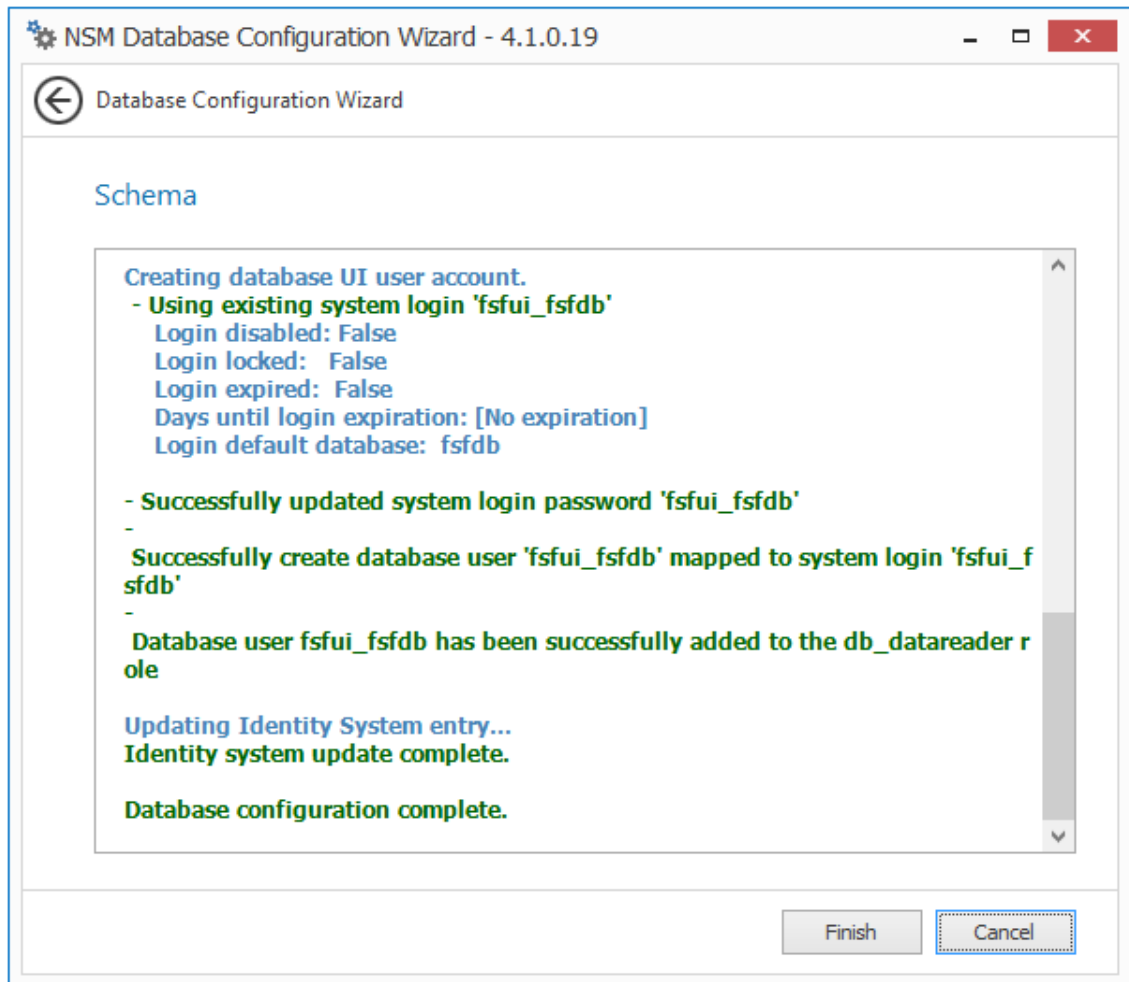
NSM Database Configuration Wizard - 4.1.0.19

Database Configuration Wizard

Schema

Creating database UI user account.
- Using existing system login 'fsfui_fsfdb'
Login disabled: False
Login locked: False
Login expired: False
Days until login expiration: [No expiration]
Login default database: fsfdb

- Successfully updated system login password 'fsfui_fsfdb'
-
Successfully create database user 'fsfui_fsfdb' mapped to system login 'fsfui_fsfdb'
-
Database user fsfui_fsfdb has been successfully added to the db_datareader role

Updating Identity System entry...
Identity system update complete.

Database configuration complete.

Finish Cancel